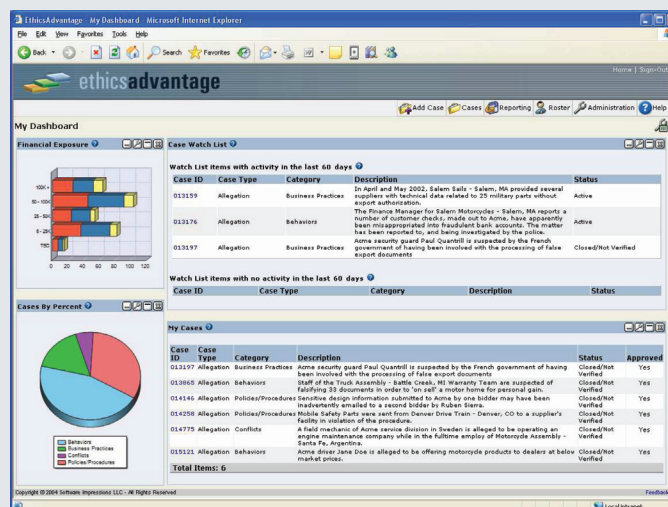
EthicsAdvantage My Dashboard Microsoft Internet Explorer

File Edit View Favorites Tools Help

Back Search Favorites

ethicsadvantage

Home | Sign-Out

Add Case Cases Reporting Roster Administration Help

My Dashboard

Financial Exposure

100K+
50 - 100K
25 - 50K
5 - 25K
TBD

0 20 40 60 80 100 120

Case Watch List

Watch List items with activity in the last 60 days

| Case ID | Case Type | Category | Description | Status |
|---|---|---|---|---|
| 013159 | Allegation | Business Practices | In April and May 2002, Salem Sails - Salem, MA provided several suppliers with technical data related to 25 military parts without export authorization. | Active |
| 013176 | Allegation | Behaviors | The Finance Manager for Salem Motorcycles - Salem, MA reports a number of customer checks, made out to Acme, have apparently been misappropriated into fraudulent bank accounts. The matter has been reported to, and being investigated by the police. | Active |
| 013197 | Allegation | Business Practices | Acme security guard Paul Quantrill is suspected by the French government of having been involved with the processing of false export documents | Closed/Not Verified |

Watch List items with no activity in the last 60 days

| Case ID | Case Type | Category | Description | Status |
|---|---|---|---|---|

Cases By Percent

Behaviors
Business Practices
Conflicts
Policies/Procedures

My Cases

| Case ID | Case Type | Category | Description | Status | Approved |
|---|---|---|---|---|---|
| 013197 | Allegation | Business Practices | Acme security guard Paul Quantrill is suspected by the French government of having been involved with the processing of false export documents | Closed/Not Verified | Yes |
| 013865 | Allegation | Behaviors | Staff of the Truck Assembly - Battle Creek, MI Warranty Team are suspected of falsifying 33 documents in order to 'on sell' a motor home for personal gain. | Closed/Not Verified | Yes |
| 014146 | Allegation | Policies/Procedures | Sensitive design information submitted to Acme by one bidder may have been inadvertently emailed to a second bidder by Ruben Sierra. | Closed/Not Verified | Yes |
| 014258 | Allegation | Policies/Procedures | Mobile Safety Parts were sent from Denver Drive Train - Denver, CO to a supplier's facility in violation of the procedure. | Closed/Not Verified | Yes |
| 014775 | Allegation | Conflicts | A field mechanic of Acme service division in Sweden is alleged to be operating an engine maintenance company while in the fulltime employ of Motorcycle Assembly - Santa Fe, Argentina. | Closed/Not Verified | Yes |
| 015121 | Allegation | Behaviors | Acme driver Jane Doe is alleged to be offering motorcycle products to dealers at below market prices. | Closed/Not Verified | Yes |

Total Items: 6

Copyright © 2004 Software Impressions LLC - All Rights Reserved

Feedback

Local intranet